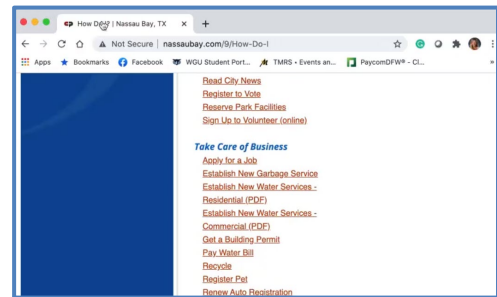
How Do I | Nassau Bay, TX ×
+
Not Secure | nassaubay.com/9/How-Do-I
Apps Bookmarks Facebook WGU Student Port... TMRS • Events an... PaycomDFW® - Cl...
»

Read City News
Register to Vote
Reserve Park Facilities
Sign Up to Volunteer (online)

Take Care of Business
Apply for a Job
Establish New Garbage Service
Establish New Water Services - Residential (PDF)
Establish New Water Services - Commercial (PDF)
Get a Building Permit
Pay Water Bill
Recycle
Register Pet
Renew Auto Registration